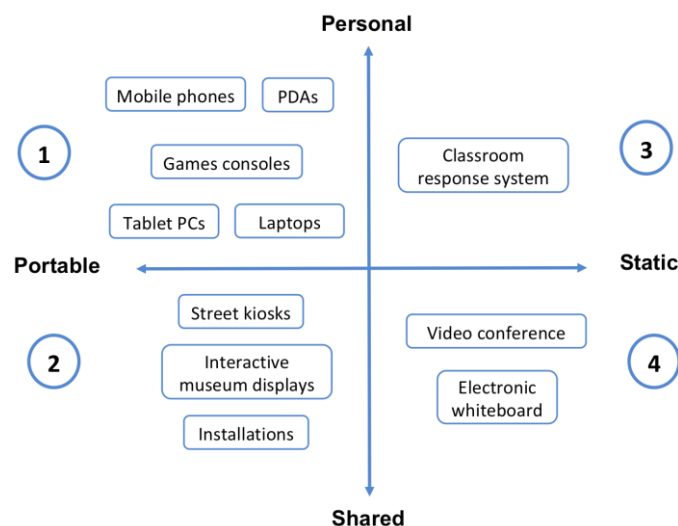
Personal

Mobile phones

PDAs

1

Games consoles

Classroom response system

3

Tablet PCs

Laptops

Portable

Static

Street kiosks

Video conference

2

Interactive museum displays

4

Electronic whiteboard

Installations

Shared